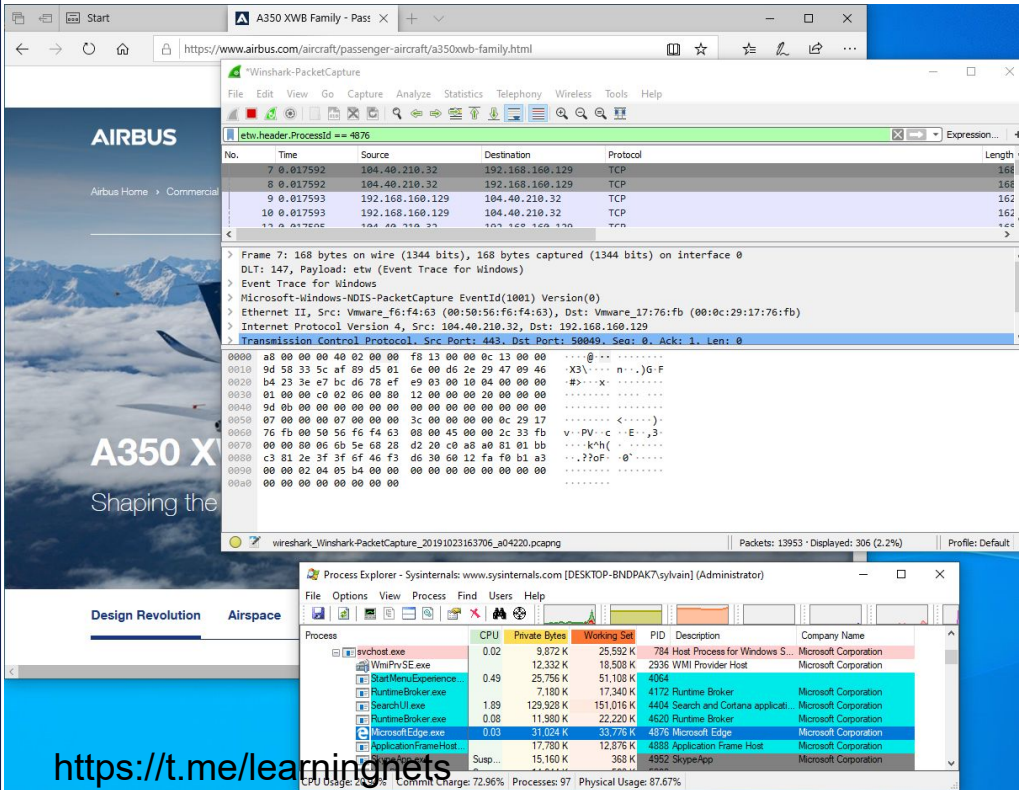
Start

A350 XWB Family - Pass

https://www.airbus.com/aircraft/passenger-aircraft/a350xwb-family.html

AIRBUS

Airbus Home › Commercial

A350 XW

Shaping the

Design Revolution Airspace

*Winshark-PacketCapture

File Edit View Go Capture Analyze Statistics Telephony Wireless Tools Help

etw.header.ProcessId == 4876

Expression...

| No. | Time | Source | Destination | Protocol | Length |
|---|---|---|---|---|---|
| 7 | 0.017592 | 104.40.210.32 | 192.168.160.129 | TCP | 168 |
| 8 | 0.017592 | 104.40.210.32 | 192.168.160.129 | TCP | 168 |
| 9 | 0.017593 | 192.168.160.129 | 104.40.210.32 | TCP | 162 |
| 10 | 0.017593 | 192.168.160.129 | 104.40.210.32 | TCP | 162 |

> Frame 7: 168 bytes on wire (1344 bits), 168 bytes captured (1344 bits) on interface 0
DLT: 147, Payload: etw (Event Trace for Windows)
> Event Trace for Windows
> Microsoft-Windows-NDIS-PacketCapture EventId(1001) Version(0)
> Ethernet II, Src: Vmware_f6:f4:63 (00:50:56:f6:f4:63), Dst: Vmware_17:76:fb (00:0c:29:17:76:fb)
> Internet Protocol Version 4, Src: 104.40.210.32, Dst: 192.168.160.129
> Transmission Control Protocol, Src Port: 443, Dst Port: 50049, Seq: 0, Ack: 1, Len: 0

0000 a8 00 00 00 40 02 00 00 f8 13 00 00 0c 13 00 00 ····@···
0010 9d 58 33 5c af 89 d5 01 6e 00 d6 2e 29 47 09 46 ·X3\···· n··.)G·F
0020 b4 23 3e e7 bc d6 78 ef e9 03 00 10 04 00 00 00 ·#>···x·
0030 01 00 00 c0 02 06 00 80 12 00 00 00 20 00 00 00
0040 9d 0b 00 00 00 00 00 00 00 00 00 00 00 00 00 00
0050 07 00 00 00 07 00 00 00 3c 00 00 00 00 0c 29 17 ········ <·····)·
0060 76 fb 00 50 56 f6 f4 63 08 00 45 00 00 2c 33 fb v··PV··c ··E··,3·
0070 00 00 80 06 6b 5e 68 28 d2 20 c0 a8 a0 81 01 bb ····k^h(
0080 c3 81 2e 3f 3f 6f 46 f3 d6 30 60 12 fa f0 b1 a3 ··.??oF· ·0`·····
0090 00 00 02 04 05 b4 00 00 00 00 00 00 00 00 00 00
00a0 00 00 00 00 00 00 00 00

wireshark_Winshark-PacketCapture_20191023163706_a04220.pcapng | Packets: 13953 · Displayed: 306 (2.2%) | Profile: Default

Process Explorer - Sysinternals: www.sysinternals.com [DESKTOP-BNDPAK7\sylvain] (Administrator)

File Options View Process Find Users Help

| Process | CPU | Private Bytes | Working Set | PID | Description | Company Name |
|---|---|---|---|---|---|---|
| svchost.exe | 0.02 | 9,872 K | 25,592 K | 784 | Host Process for Windows S... | Microsoft Corporation |
| WmiPrvSE.exe | | 12,332 K | 18,508 K | 2936 | WMI Provider Host | Microsoft Corporation |
| StartMenuExperience... | 0.49 | 25,756 K | 51,108 K | 4064 | | |
| RuntimeBroker.exe | | 7,180 K | 17,340 K | 4172 | Runtime Broker | Microsoft Corporation |
| SearchUI.exe | 1.89 | 129,928 K | 151,016 K | 4404 | Search and Cortana applicati... | Microsoft Corporation |
| RuntimeBroker.exe | 0.08 | 11,980 K | 22,220 K | 4620 | Runtime Broker | Microsoft Corporation |
| MicrosoftEdge.exe | 0.03 | 31,024 K | 33,776 K | 4876 | Microsoft Edge | Microsoft Corporation |
| ApplicationFrameHost... | | 17,780 K | 12,876 K | 4888 | Application Frame Host | Microsoft Corporation |
| | Susp... | 15,160 K | 368 K | 4952 | SkypeApp | Microsoft Corporation |

CPU Usage: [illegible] Commit Charge: 72.96% Processes: 97 Physical Usage: 87.67%

https://t.me/learningnets